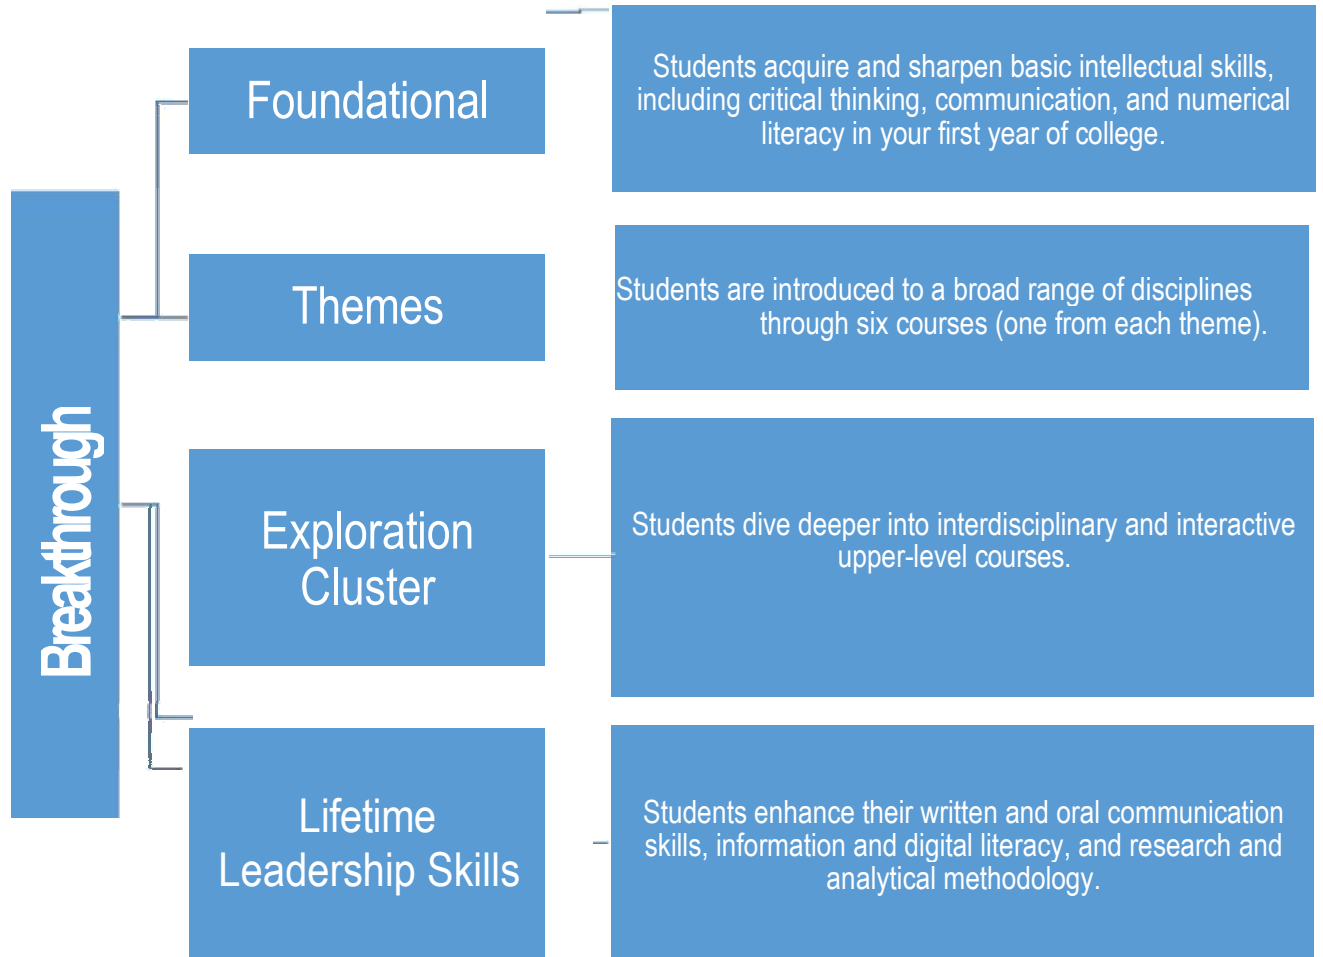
Breakthrough

Foundational

Students acquire and sharpen basic intellectual skills, including critical thinking, communication, and numerical literacy in your first year of college.

Themes

Students are introduced to a broad range of disciplines through six courses (one from each theme).

Exploration Cluster

Students dive deeper into interdisciplinary and interactive upper-level courses.

Lifetime Leadership Skills

Students enhance their written and oral communication skills, information and digital literacy, and research and analytical methodology.